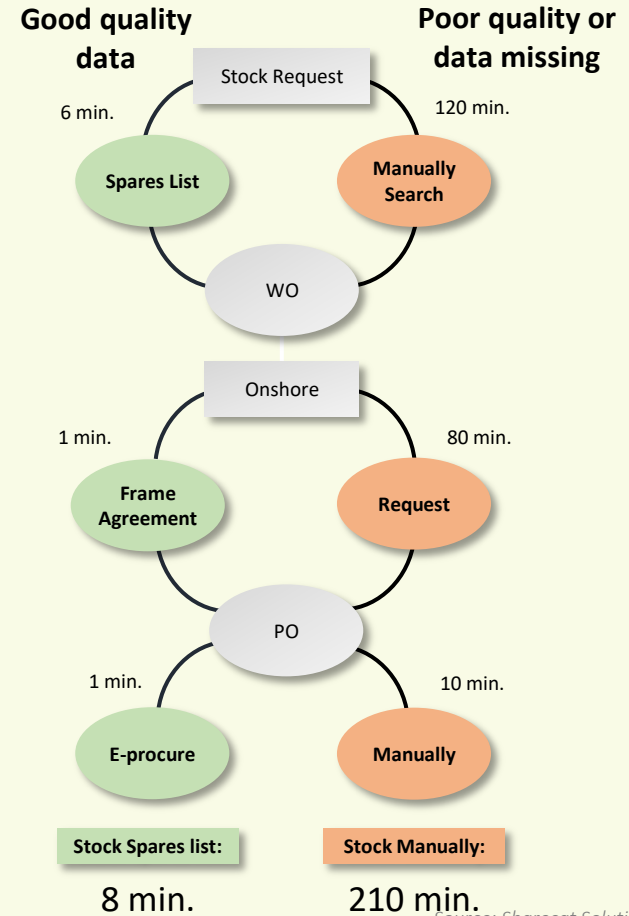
Good quality data

Poor quality or data missing

Stock Request

6 min.

120 min.

Spares List

Manually Search

WO

Onshore

1 min.

80 min.

Frame Agreement

Request

PO

1 min.

10 min.

E-procure

Manually

Stock Spares list:

Stock Manually:

8 min.

210 min.

Source: Sharecat Soluti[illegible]